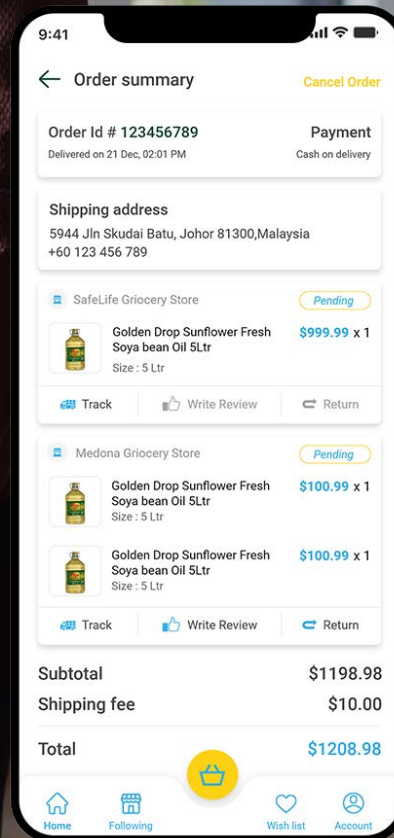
9:41

Order summary

Cancel Order

Order Id # 123456789
Delivered on 21 Dec, 02:01 PM

Payment
Cash on delivery

Shipping address
5944 Jln Skudai Batu, Johor 81300,Malaysia
+60 123 456 789

SafeLife Griocery Store

Pending

Golden Drop Sunflower Fresh Soya bean Oil 5Ltr
Size : 5 Ltr

$999.99 x 1

Track
Write Review
Return

Medona Griocery Store

Pending

Golden Drop Sunflower Fresh Soya bean Oil 5Ltr
Size : 5 Ltr

$100.99 x 1

Golden Drop Sunflower Fresh Soya bean Oil 5Ltr
Size : 5 Ltr

$100.99 x 1

Track
Write Review
Return

| Subtotal | $1198.98 |
|---|---|
| Shipping fee | $10.00 |
| Total | $1208.98 |

Home
Following
Wish list
Account